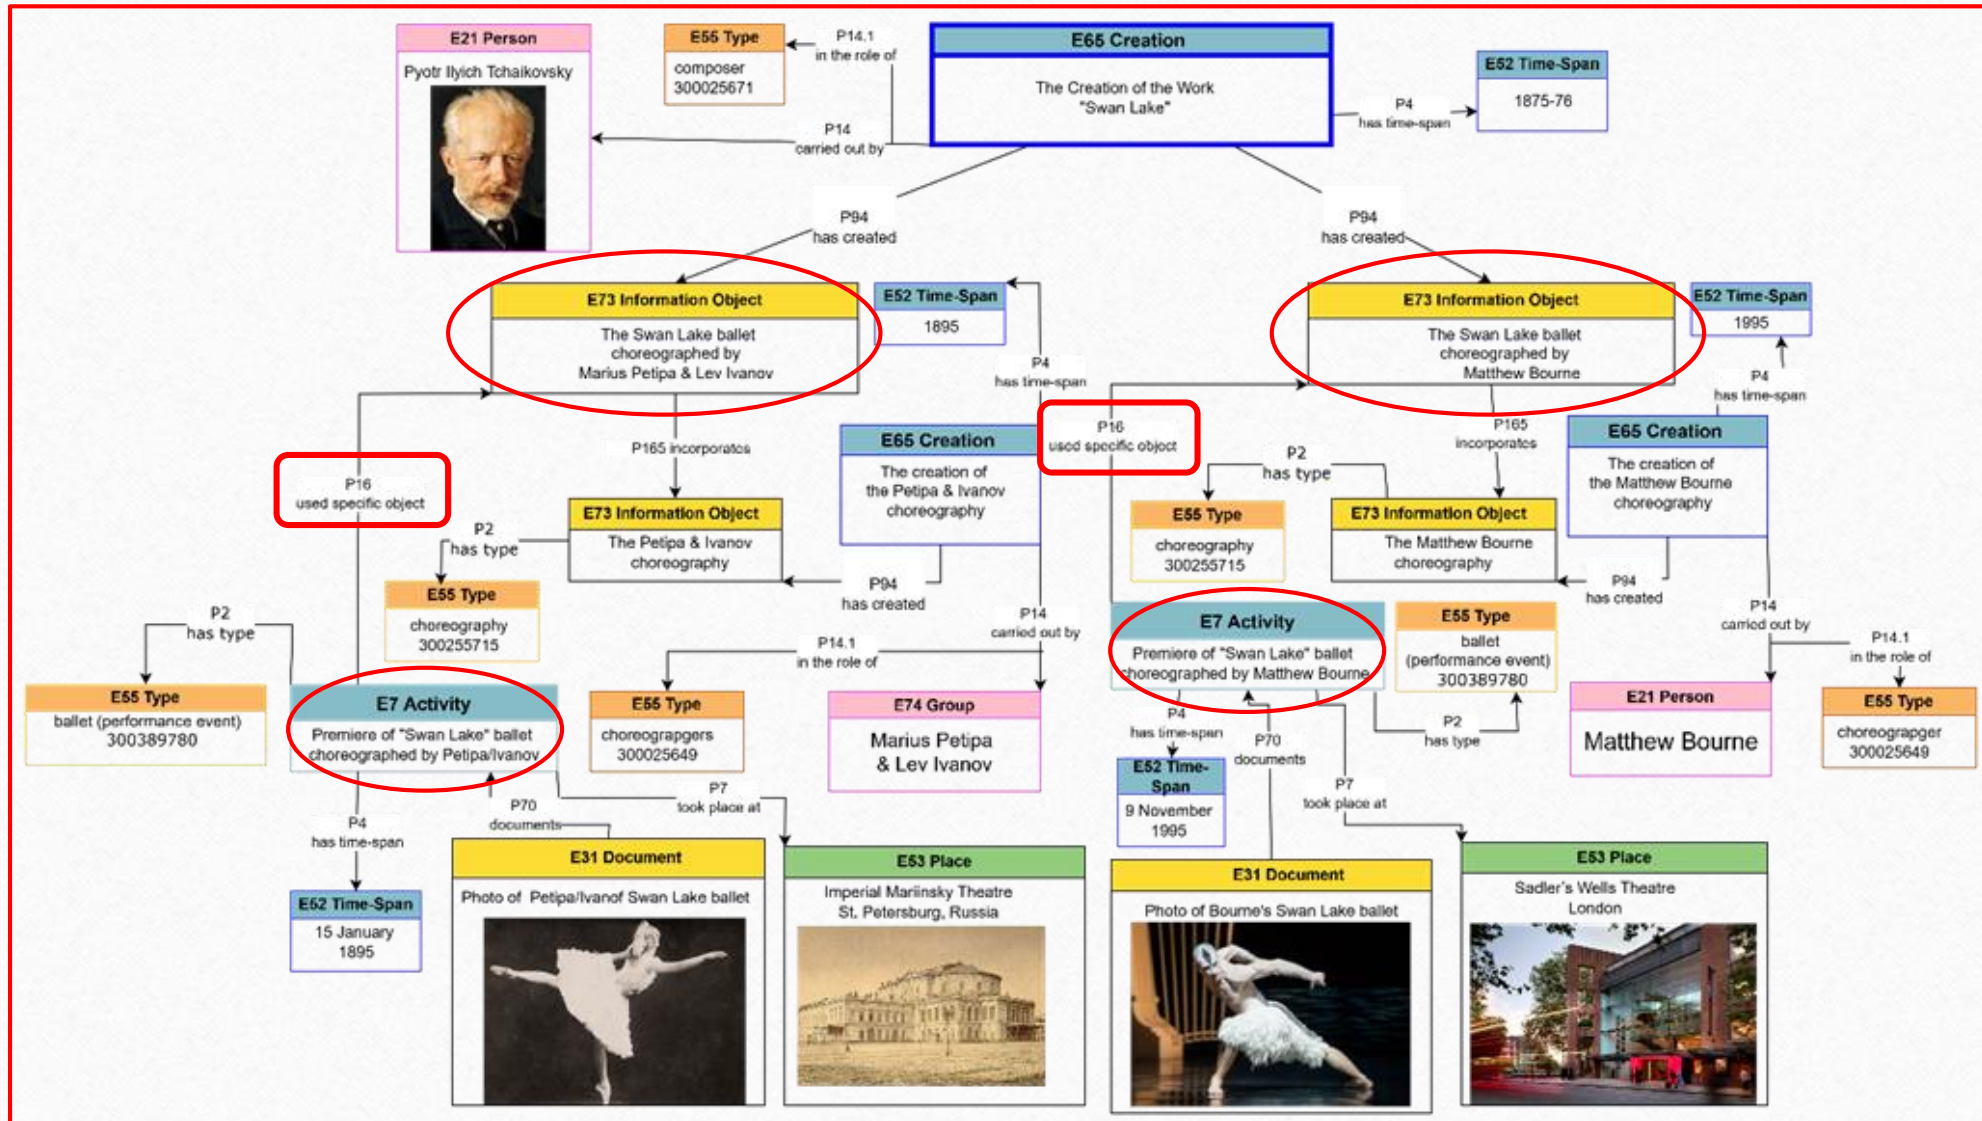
E21 Person
Pyotr Ilyich Tchaikovsky

E55 Type
composer
300025671

P14.1
in the role of

E65 Creation
The Creation of the Work "Swan Lake"

P4
has time-span

E52 Time-Span
1875-76

P14
carried out by

P94
has created

P94
has created

E73 Information Object
The Swan Lake ballet choreographed by Marius Petipa & Lev Ivanov

E52 Time-Span
1895

P4
has time-span

E73 Information Object
The Swan Lake ballet choreographed by Matthew Bourne

E52 Time-Span
1995

P4
has time-span

P16
used specific object

P165 incorporates

E65 Creation
The creation of the Petipa & Ivanov choreography

P16
used specific object

P2
has type

P165
incorporates

E65 Creation
The creation of the Matthew Bourne choreography

P2
has type

E73 Information Object
The Petipa & Ivanov choreography

E55 Type
choreography
300255715

E73 Information Object
The Matthew Bourne choreography

E55 Type
choreography
300255715

P94
has created

P94
has created

P2
has type

P14
carried out by

E7 Activity
Premiere of "Swan Lake" ballet choreographed by Matthew Bourne

E55 Type
ballet (performance event)
300389780

P14
carried out by

P14.1
in the role of

P14.1
in the role of

E55 Type
ballet (performance event)
300389780

E7 Activity
Premiere of "Swan Lake" ballet choreographed by Petipa/Ivanov

E55 Type
choreograpgers
300025649

E74 Group
Marius Petipa & Lev Ivanov

P4
has time-span

P70
documents

P2
has type

E21 Person
Matthew Bourne

E55 Type
choreograpger
300025649

E52 Time-Span
9 November 1995

P7
took place at

P70
documents

P7
took place at

P4
has time-span

E31 Document
Photo of Petipa/Ivanof Swan Lake ballet

E53 Place
Imperial Mariinsky Theatre
St. Petersburg, Russia

E31 Document
Photo of Bourne's Swan Lake ballet

E53 Place
Sadler's Wells Theatre
London

E52 Time-Span
15 January 1895